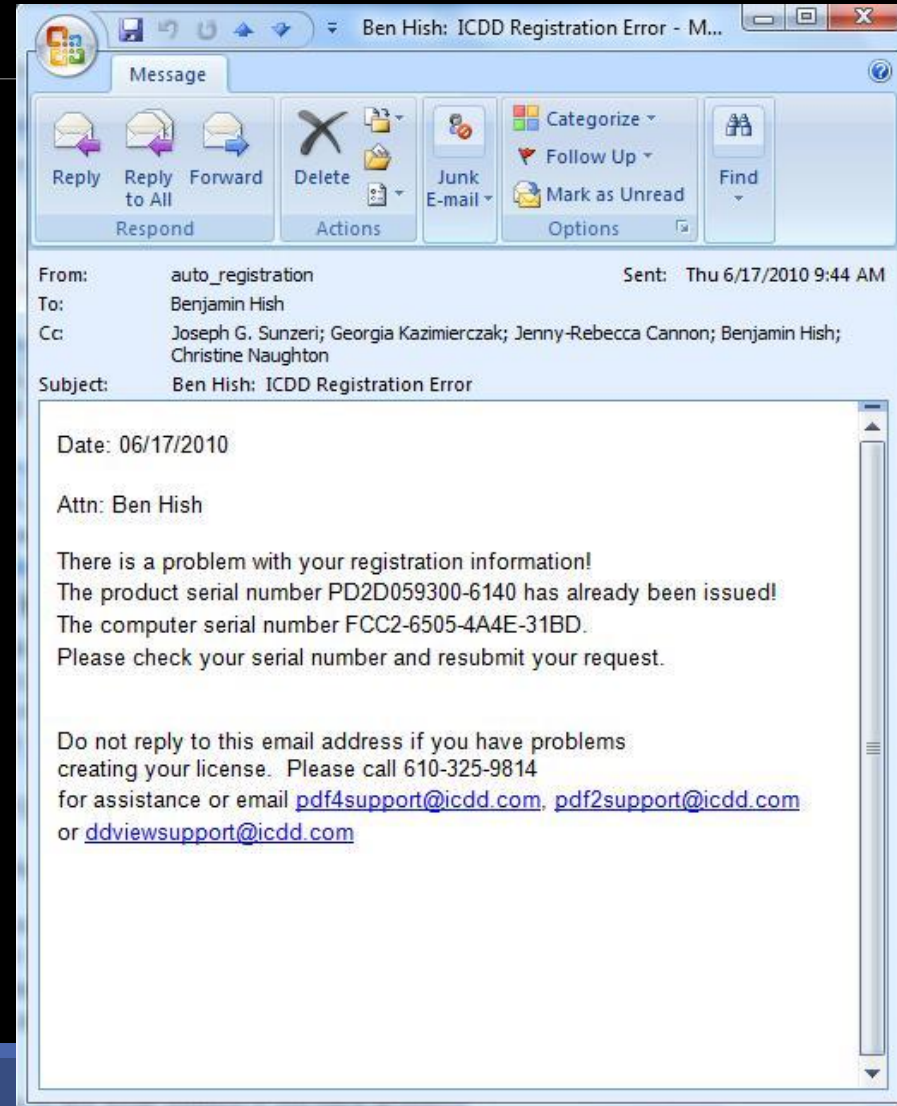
Ben Hish: ICDD Registration Error - M...

Message

Reply
Reply to All
Forward
Respond

Delete
Actions

Junk E-mail

Categorize
Follow Up
Mark as Unread
Options

Find

From: auto_registration
Sent: Thu 6/17/2010 9:44 AM
To: Benjamin Hish
Cc: Joseph G. Sunzeri; Georgia Kazimierczak; Jenny-Rebecca Cannon; Benjamin Hish; Christine Naughton
Subject: Ben Hish: ICDD Registration Error

Date: 06/17/2010

Attn: Ben Hish

There is a problem with your registration information!
The product serial number PD2D059300-6140 has already been issued!
The computer serial number FCC2-6505-4A4E-31BD.
Please check your serial number and resubmit your request.

Do not reply to this email address if you have problems creating your license. Please call 610-325-9814 for assistance or email pdf4support@icdd.com, pdf2support@icdd.com or ddviewsupport@icdd.com